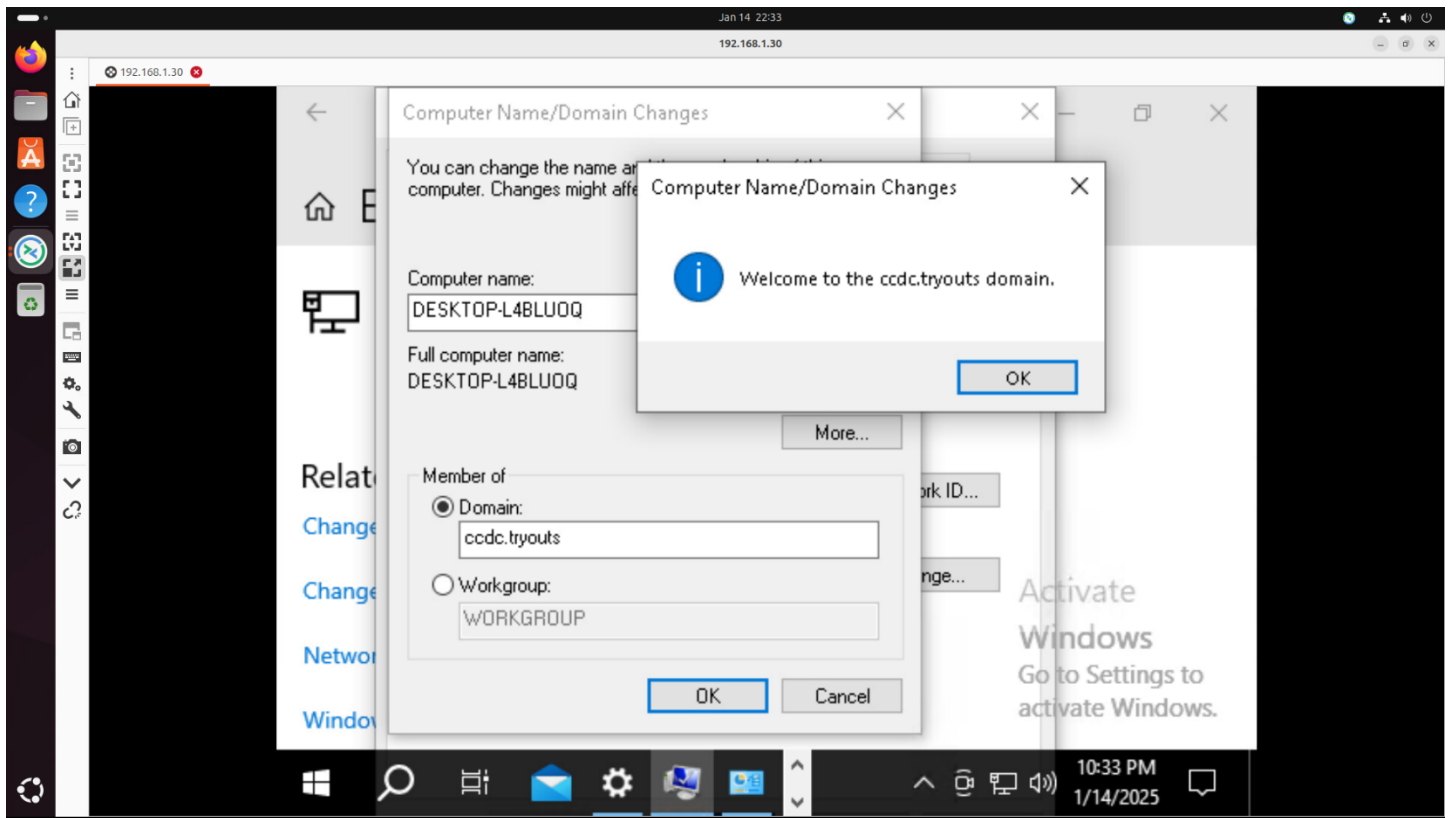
Jan 14 22:33

192.168.1.30

192.168.1.30

Computer Name/Domain Changes

You can change the name ar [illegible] computer. Changes might affe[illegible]

Computer name:

DESKTOP-L4BLUOQ

Full computer name:

DESKTOP-L4BLUOQ

More...

Member of

Domain:

ccdc.tryouts

Workgroup:

WORKGROUP

OK

Cancel

Computer Name/Domain Changes

Welcome to the ccdc.tryouts domain.

OK

Relat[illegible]

Change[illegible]

Change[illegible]

Networ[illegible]

Windo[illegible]

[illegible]rk ID...

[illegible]nge...

Activate Windows

Go to Settings to activate Windows.

10:33 PM

1/14/2025